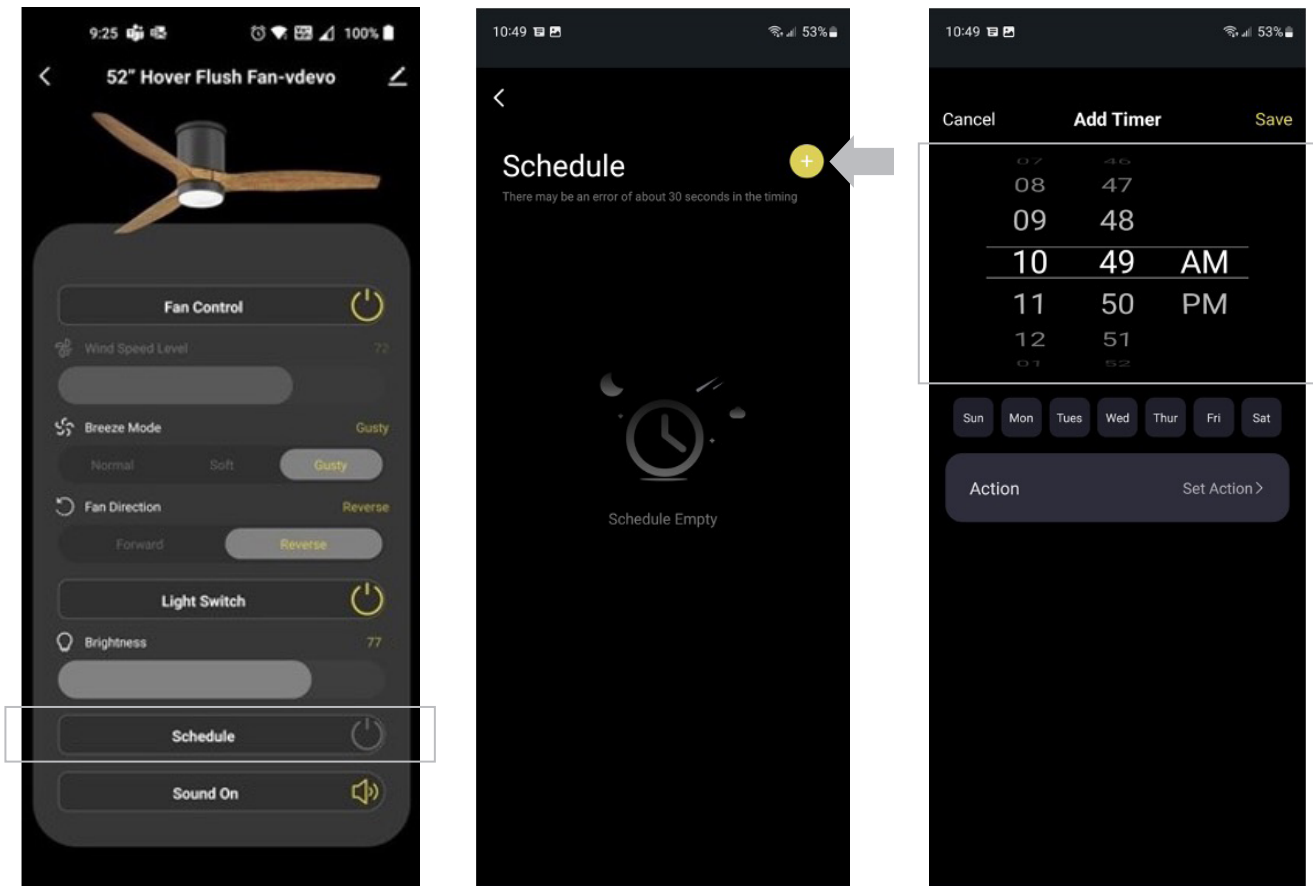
9:25 100%

52" Hover Flush Fan-vdevo

Fan Control

Wind Speed Level 72

Breeze Mode Gusty

Normal Soft Gusty

Fan Direction Reverse

Forward Reverse

Light Switch

Brightness 77

Schedule

Sound On

10:49 53%

Schedule

There may be an error of about 30 seconds in the timing

Schedule Empty

10:49 53%

Cancel Add Timer Save

07 46
08 47
09 48
10 49 AM
11 50 PM
12 51
01 52

Sun Mon Tues Wed Thur Fri Sat

Action Set Action >